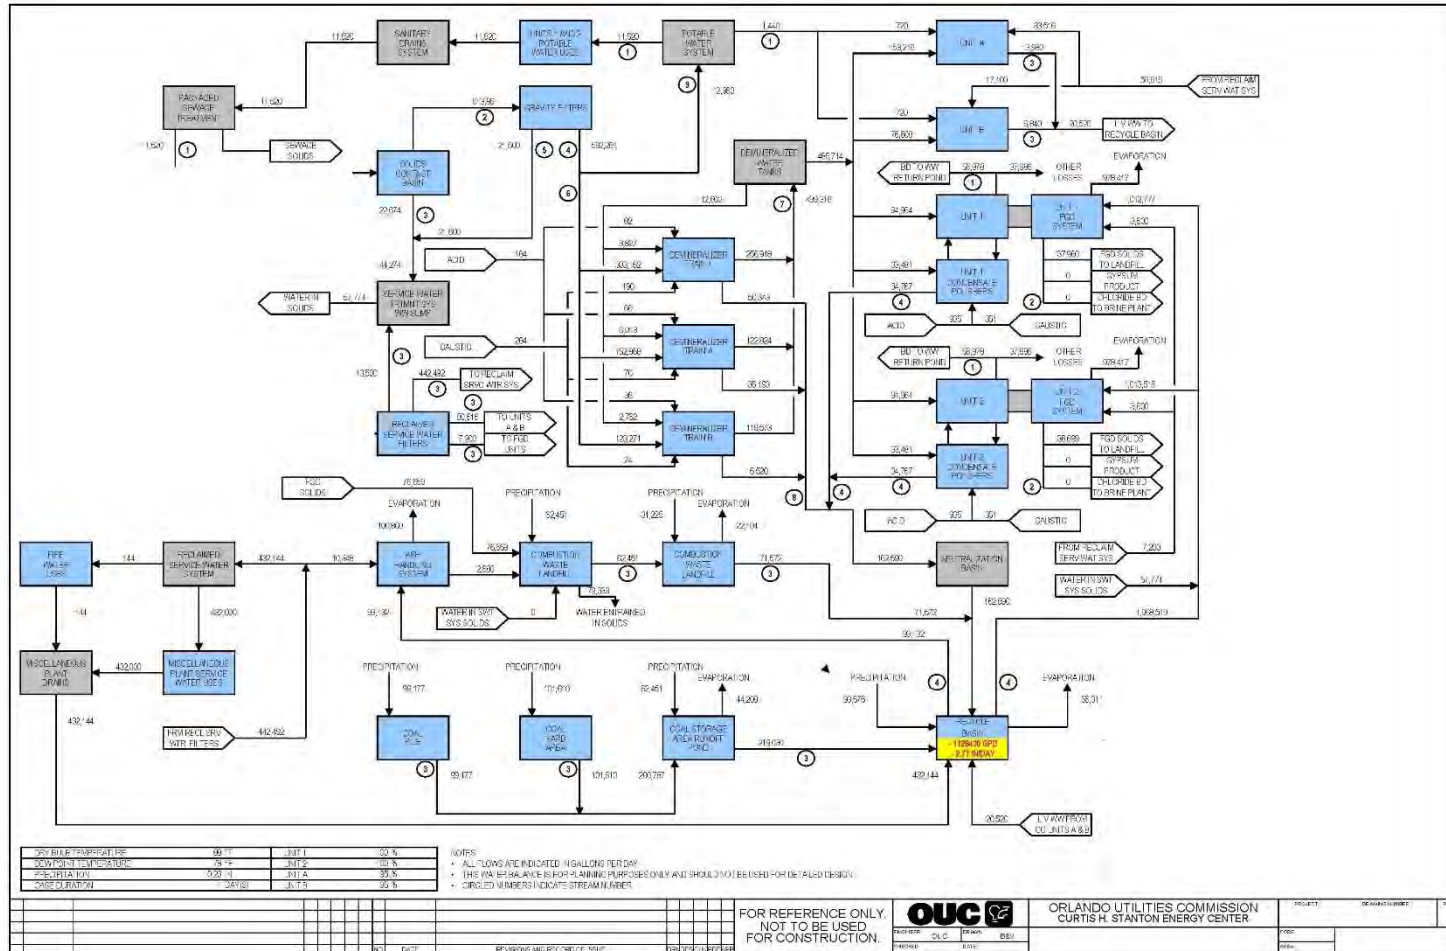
SANITARY DRAINS SYSTEM

11,520

UNITS 1 AND 2 POTABLE WATER USES

11,520

1

POTABLE WATER SYSTEM

1,440

1

720

UNIT A

33,576

PACKAGED SEWAGE TREATMENT

11,520

11,520

1

SEWAGE SOLIDS

2

GRAVITY FILTERS

9

12,360

153,216

3,360

3

17,100

31,915

FROM RECLAIM SERV WAT SYS

720

UNIT B

3,840

3

30,530

LVWW TO RECYCLE BASIN

76,800

SOLIDS CONTACT BASIN

21,600

5

4

492,281

DEMINERALIZED WATER TANKS

486,714

BD TO WW RETURN POND

56,979

1

37,996

OTHER LOSSES

EVAPORATION

929,417

22,674

3

6

12,602

7

499,216

1,012,777

UNIT 1

UNIT 1 FGD SYSTEM

3,630

21,600

92

3,987

DEMINERALIZER TRAIN C

256,948

34,954

37,960

FGD SOLIDS TO LANDFILL

ACID

164

333,162

44,274

33,491

UNIT 1 CONDENSATE POLISHERS

0

GYPSUM PRODUCT

WATER IN SOLIDS

57,774

SERVICE WATER TRMNT SYS WW SUMP

190

66

60,349

34,767

4

2

0

CHLORIDE BD TO BRINE PLANT

ACID

335

391

CAUSTIC

3

5,053

DEMINERALIZER TRAIN A

122,824

CAUSTIC

264

152,968

BD TO WW RETURN POND

56,979

1

37,996

OTHER LOSSES

EVAPORATION

929,417

13,500

442,432

3

TO RECLAIM SERVC WTR SYS

70

35,153

1,013,516

3

36

96,964

UNIT 2

UNIT 2 FGD SYSTEM

3,630

RECLAIMED SERVICE WATER FILTERS

30,818

TO UNITS A & B

2,752

DEMINERALIZER TRAIN B

118,573

7,920

TO FGD UNITS

3

123,271

33,491

36,699

FGD SOLIDS TO LANDFILL

24

6,920

UNIT 2 CONDENSATE POLISHERS

0

GYPSUM PRODUCT

FGD SOLIDS

76,859

8

4

34,767

4

2

0

CHLORIDE BD TO BRINE PLANT

EVAPORATION

PRECIPITATION

PRECIPITATION

EVAPORATION

ACID

335

391

CAUSTIC

100,800

92,451

31,226

22,104

76,859

FROM RECLAIM SERV WAT SYS

7,200

FIRE WATER USES

144

RECLAIMED SERVICE WATER SYSTEM

432,144

10,498

ASH HANDLING SYSTEM

2,590

COMBUSTION WASTE LANDFILL

62,451

3

COMBUSTION WASTE LANDFILL

71,672

3

162,690

NEUTRALIZATION BASIN

WATER IN SWT SYS SOLIDS

57,774

73,353

144

432,000

99,132

WATER IN SWT SYS SOLIDS

0

WATER ENTRAINED IN SOLIDS

162,690

71,672

1,068,519

99,132

MISCELLANEOUS PLANT DRAINS

432,000

MISCELLANEOUS PLANT SERVICE WATER USES

PRECIPITATION

PRECIPITATION

PRECIPITATION

EVAPORATION

PRECIPITATION

4

4

EVAPORATION

99,177

101,810

62,451

44,209

99,576

38,311

432,144

FRM RECL SRV WTR FILTERS

442,432

COAL PILE

COAL YARD AREA

COAL STORAGE AREA RUNOFF POND

219,030

3

RECYCLE BASIN

- 1129430 GPD

- 2.71 IN/DAY

3

99,177

3

131,810

200,767

432,144

20,520

LVWW FROM CC UNITS A & B

| DRY BULB TEMPERATURE | 88 °F | UNIT 1 | 93 % |
|---|---|---|---|
| DEWPOINT TEMPERATURE | 78 °F | UNIT 2 | 93 % |
| PRECIPITATION | 0.20 IN | UNIT A | 95 % |
| CASE DURATION | 1 DAY(S) | UNIT B | 95 % |

NOTES:
• ALL FLOWS ARE INDICATED IN GALLONS PER DAY.
• THIS WATER BALANCE IS FOR PLANNING PURPOSES ONLY AND SHOULD NOT BE USED FOR DETAILED DESIGN.
• CIRCLED NUMBERS INDICATE STREAM NUMBER.

FOR REFERENCE ONLY. NOT TO BE USED FOR CONSTRUCTION.

OUC

OUC

BBV

ORLANDO UTILITIES COMMISSION
CURTIS H. STANTON ENERGY CENTER

NO.

DATE

REVISIONS AND RECORD OF ISSUE

PROJECT

DRAWING NUMBER